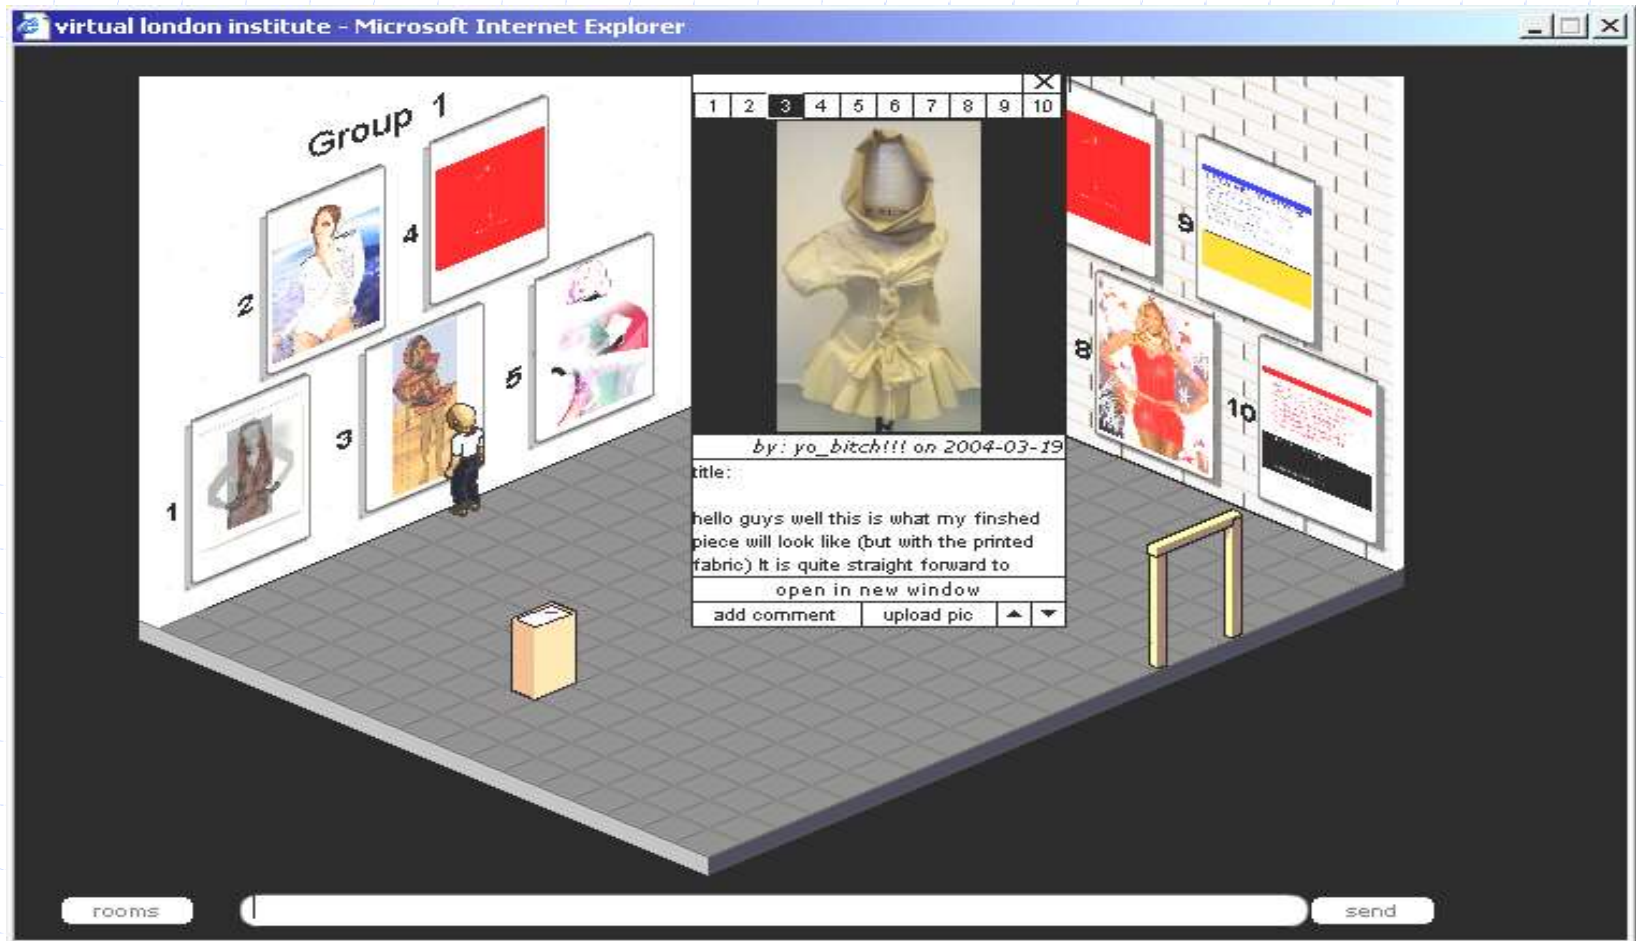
virtual london institute - Microsoft Internet Explorer

Group 1

2
4
1
3
5

1 2 3 4 5 6 7 8 9 10

by: yo_bitch!!! on 2004-03-19
title:

hello guys well this is what my finshed piece will look like (but with the printed fabric) It is quite straight forward to

open in new window
add comment
upload pic

9
8
10

rooms
send